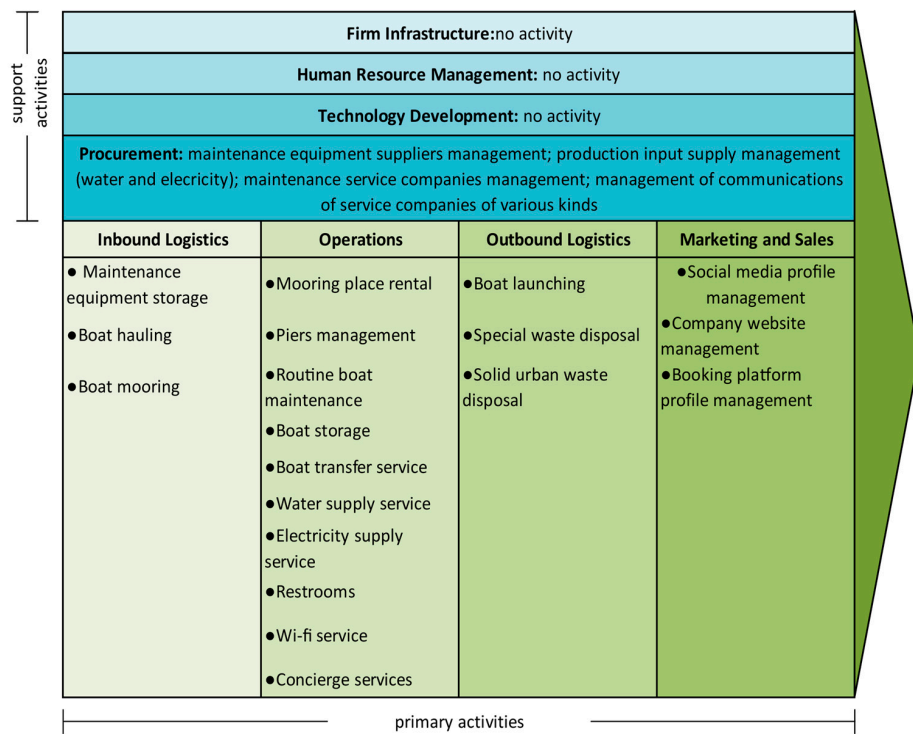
support activities

Firm Infrastructure:no activity

Human Resource Management: no activity

Technology Development: no activity

Procurement: maintenance equipment suppliers management; production input supply management (water and elecricity); maintenance service companies management; management of communications of service companies of various kinds

| Inbound Logistics | Operations | Outbound Logistics | Marketing and Sales |
|---|---|---|---|
| ● Maintenance equipment storage<br>●Boat hauling<br>●Boat mooring | ●Mooring place rental<br>●Piers management<br>●Routine boat maintenance<br>●Boat storage<br>●Boat transfer service<br>●Water supply service<br>●Electricity supply service<br>●Restrooms<br>●Wi-fi service<br>●Concierge services | ●Boat launching<br>●Special waste disposal<br>●Solid urban waste disposal | ●Social media profile management<br>●Company website management<br>●Booking platform profile management |

primary activities